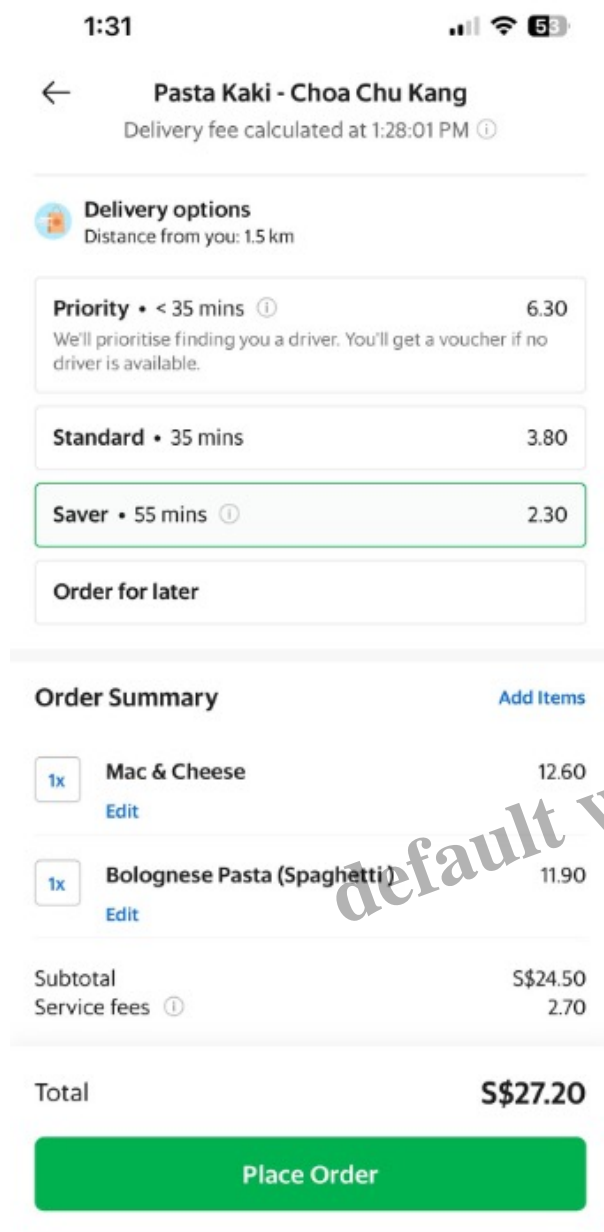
1:31 53

Pasta Kaki - Choa Chu Kang
Delivery fee calculated at 1:28:01 PM

Delivery options
Distance from you: 1.5 km

Priority • < 35 mins 6.30
We'll prioritise finding you a driver. You'll get a voucher if no driver is available.

Standard • 35 mins 3.80

Saver • 55 mins 2.30

Order for later

Order Summary
Add Items

1x Mac & Cheese 12.60
Edit

1x Bolognese Pasta (Spaghetti) 11.90
Edit

default v

Subtotal S$24.50
Service fees 2.70

Total S$27.20

Place Order